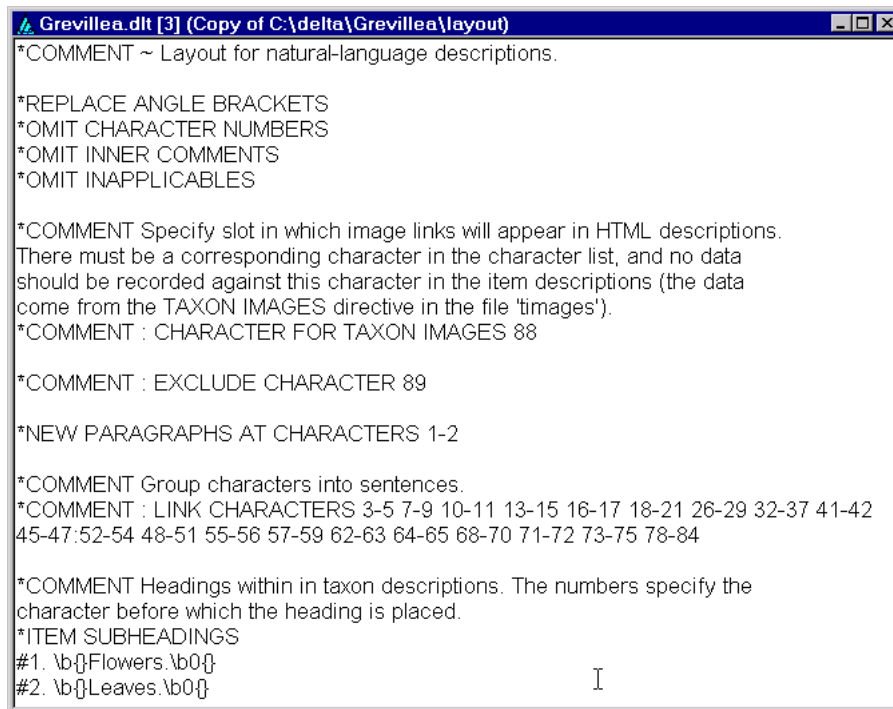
Grevillea.dlt [3] (Copy of C:\delta\Grevillea\layout)

*COMMENT ~ Layout for natural-language descriptions.

*REPLACE ANGLE BRACKETS
*OMIT CHARACTER NUMBERS
*OMIT INNER COMMENTS
*OMIT INAPPLICABLES

*COMMENT Specify slot in which image links will appear in HTML descriptions. There must be a corresponding character in the character list, and no data should be recorded against this character in the item descriptions (the data come from the TAXON IMAGES directive in the file 'timages').
*COMMENT : CHARACTER FOR TAXON IMAGES 88

*COMMENT : EXCLUDE CHARACTER 89

*NEW PARAGRAPHS AT CHARACTERS 1-2

*COMMENT Group characters into sentences.
*COMMENT : LINK CHARACTERS 3-5 7-9 10-11 13-15 16-17 18-21 26-29 32-37 41-42 45-47:52-54 48-51 55-56 57-59 62-63 64-65 68-70 71-72 73-75 78-84

*COMMENT Headings within in taxon descriptions. The numbers specify the character before which the heading is placed.
*ITEM SUBHEADINGS
#1. \b{}Flowers.\b0{}
#2. \b{}Leaves.\b0{}